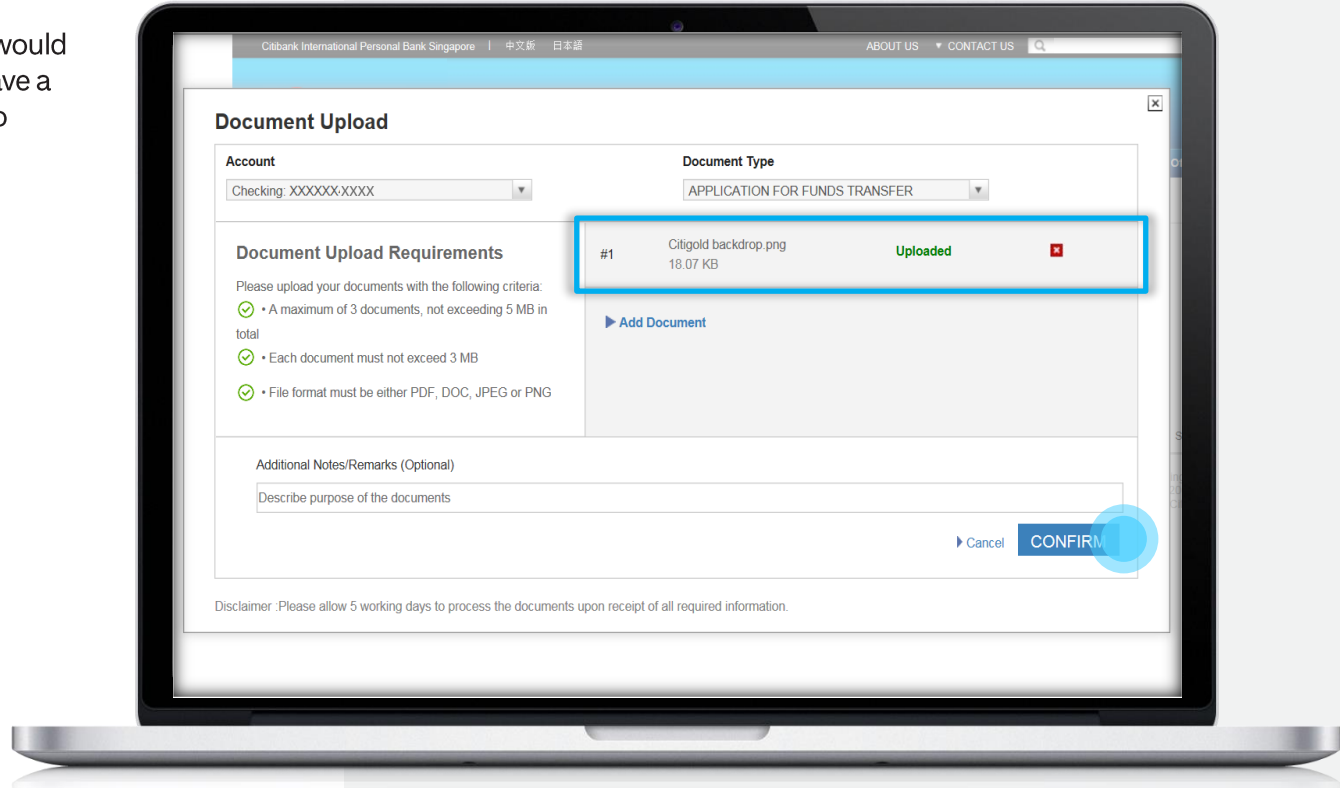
would
ave a
o

Citibank International Personal Bank Singapore | 中文版 日本語

ABOUT US ▾ CONTACT US

Document Upload

Account
Checking: XXXXXX-XXXX

Document Type
APPLICATION FOR FUNDS TRANSFER

Document Upload Requirements

Please upload your documents with the following criteria:
• A maximum of 3 documents, not exceeding 5 MB in total
• Each document must not exceed 3 MB
• File format must be either PDF, DOC, JPEG or PNG

#1 Citigold backdrop.png 18.07 KB Uploaded

Add Document

Additional Notes/Remarks (Optional)

Describe purpose of the documents

Cancel CONFIRM

Disclaimer :Please allow 5 working days to process the documents upon receipt of all required information.